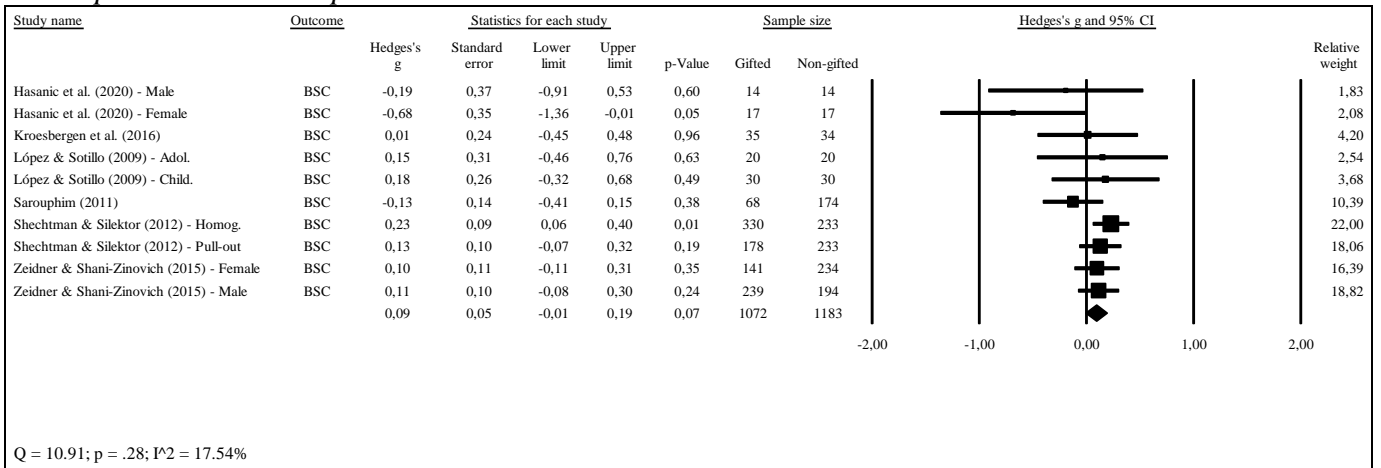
| Study name | Outcome | Hedges's g | Standard error | Lower limit | Upper limit | p-Value | Gifted | Non-gifted | Relative weight |
|---|---|---|---|---|---|---|---|---|---|
| Hasanic et al. (2020) - Male | BSC | -0,19 | 0,37 | -0,91 | 0,53 | 0,60 | 14 | 14 | 1,83 |
| Hasanic et al. (2020) - Female | BSC | -0,68 | 0,35 | -1,36 | -0,01 | 0,05 | 17 | 17 | 2,08 |
| Kroesbergen et al. (2016) | BSC | 0,01 | 0,24 | -0,45 | 0,48 | 0,96 | 35 | 34 | 4,20 |
| López & Sotillo (2009) - Adol. | BSC | 0,15 | 0,31 | -0,46 | 0,76 | 0,63 | 20 | 20 | 2,54 |
| López & Sotillo (2009) - Child. | BSC | 0,18 | 0,26 | -0,32 | 0,68 | 0,49 | 30 | 30 | 3,68 |
| Sarouphim (2011) | BSC | -0,13 | 0,14 | -0,41 | 0,15 | 0,38 | 68 | 174 | 10,39 |
| Shechtman & Silektor (2012) - Homog. | BSC | 0,23 | 0,09 | 0,06 | 0,40 | 0,01 | 330 | 233 | 22,00 |
| Shechtman & Silektor (2012) - Pull-out | BSC | 0,13 | 0,10 | -0,07 | 0,32 | 0,19 | 178 | 233 | 18,06 |
| Zeidner & Shani-Zinovich (2015) - Female | BSC | 0,10 | 0,11 | -0,11 | 0,31 | 0,35 | 141 | 234 | 16,39 |
| Zeidner & Shani-Zinovich (2015) - Male | BSC | 0,11 | 0,10 | -0,08 | 0,30 | 0,24 | 239 | 194 | 18,82 |
| | | 0,09 | 0,05 | -0,01 | 0,19 | 0,07 | 1072 | 1183 | |

Statistics for each study
Sample size
Hedges's g and 95% CI

-2,00 -1,00 0,00 1,00 2,00

Q = 10.91; p = .28; I^2 = 17.54%